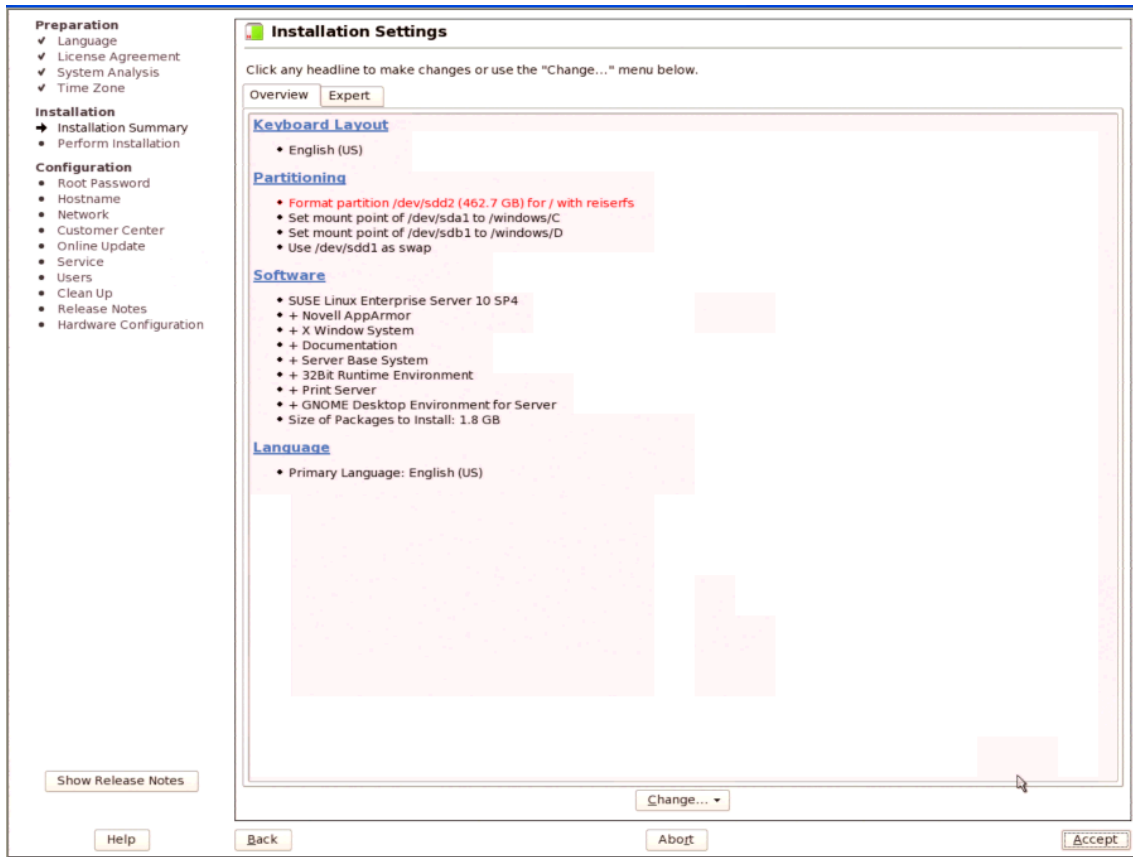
Preparation
✔ Language
✔ License Agreement
✔ System Analysis
✔ Time Zone

Installation
➔ Installation Summary
• Perform Installation

Configuration
• Root Password
• Hostname
• Network
• Customer Center
• Online Update
• Service
• Users
• Clean Up
• Release Notes
• Hardware Configuration

Show Release Notes

Installation Settings

Click any headline to make changes or use the "Change..." menu below.

Overview | Expert

Keyboard Layout
• English (US)

Partitioning
• Format partition /dev/sdd2 (462.7 GB) for / with reiserfs
• Set mount point of /dev/sda1 to /windows/C
• Set mount point of /dev/sdb1 to /windows/D
• Use /dev/sdd1 as swap

Software
• SUSE Linux Enterprise Server 10 SP4
• + Novell AppArmor
• + X Window System
• + Documentation
• + Server Base System
• + 32Bit Runtime Environment
• + Print Server
• + GNOME Desktop Environment for Server
• Size of Packages to Install: 1.8 GB

Language
• Primary Language: English (US)

Change...

Help | Back | Abort | Accept